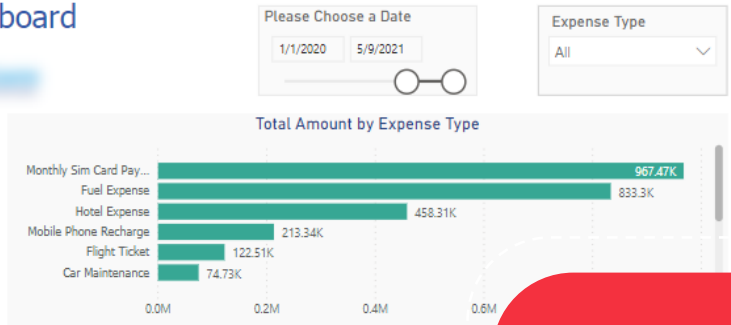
board

Please Choose a Date
1/1/2020
5/9/2021

Expense Type
All

Total Amount by Expense Type

| Expense Type | Amount |
|---|---|
| Monthly Sim Card Pay... | 967.47K |
| Fuel Expense | 833.3K |
| Hotel Expense | 458.31K |
| Mobile Phone Recharge | 213.34K |
| Flight Ticket | 122.51K |
| Car Maintenance | 74.73K |

0.0M 0.2M 0.4M 0.6M